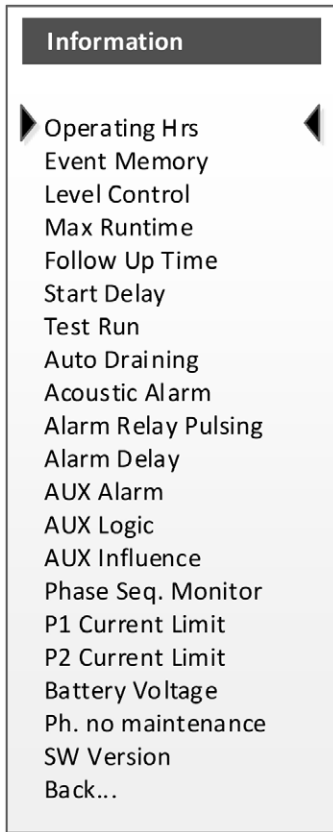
Information

Operating Hrs
Event Memory
Level Control
Max Runtime
Follow Up Time
Start Delay
Test Run
Auto Draining
Acoustic Alarm
Alarm Relay Pulsing
Alarm Delay
AUX Alarm
AUX Logic
AUX Influence
Phase Seq. Monitor
P1 Current Limit
P2 Current Limit
Battery Voltage
Ph. no maintenance
SW Version
Back...